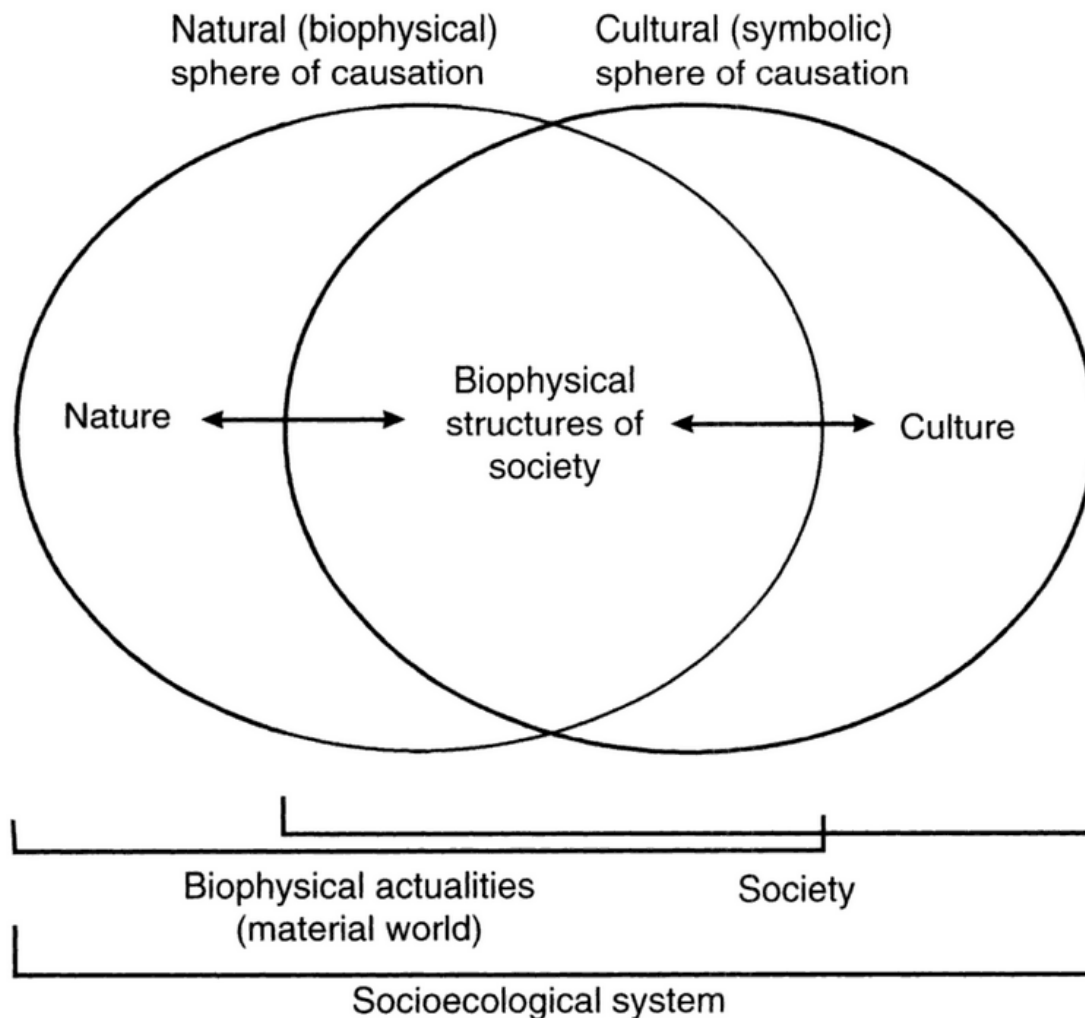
Natural (biophysical) sphere of causation

Cultural (symbolic) sphere of causation

Nature

Biophysical structures of society

Culture

Biophysical actualities (material world)

Society

Socioecological system